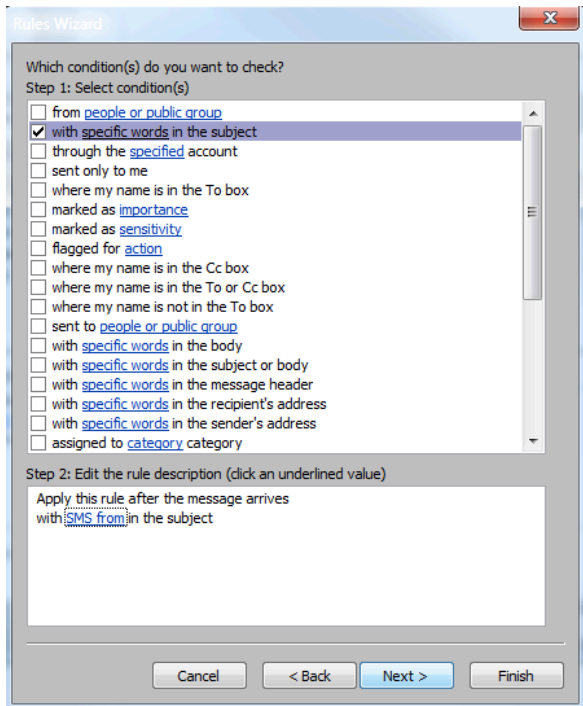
Rules Wizard

Which condition(s) do you want to check?
Step 1: Select condition(s)

from people or public group
with specific words in the subject
through the specified account
sent only to me
where my name is in the To box
marked as importance
marked as sensitivity
flagged for action
where my name is in the Cc box
where my name is in the To or Cc box
where my name is not in the To box
sent to people or public group
with specific words in the body
with specific words in the subject or body
with specific words in the message header
with specific words in the recipient's address
with specific words in the sender's address
assigned to category category

Step 2: Edit the rule description (click an underlined value)

Apply this rule after the message arrives
with SMS from in the subject

Cancel
< Back
Next >
Finish